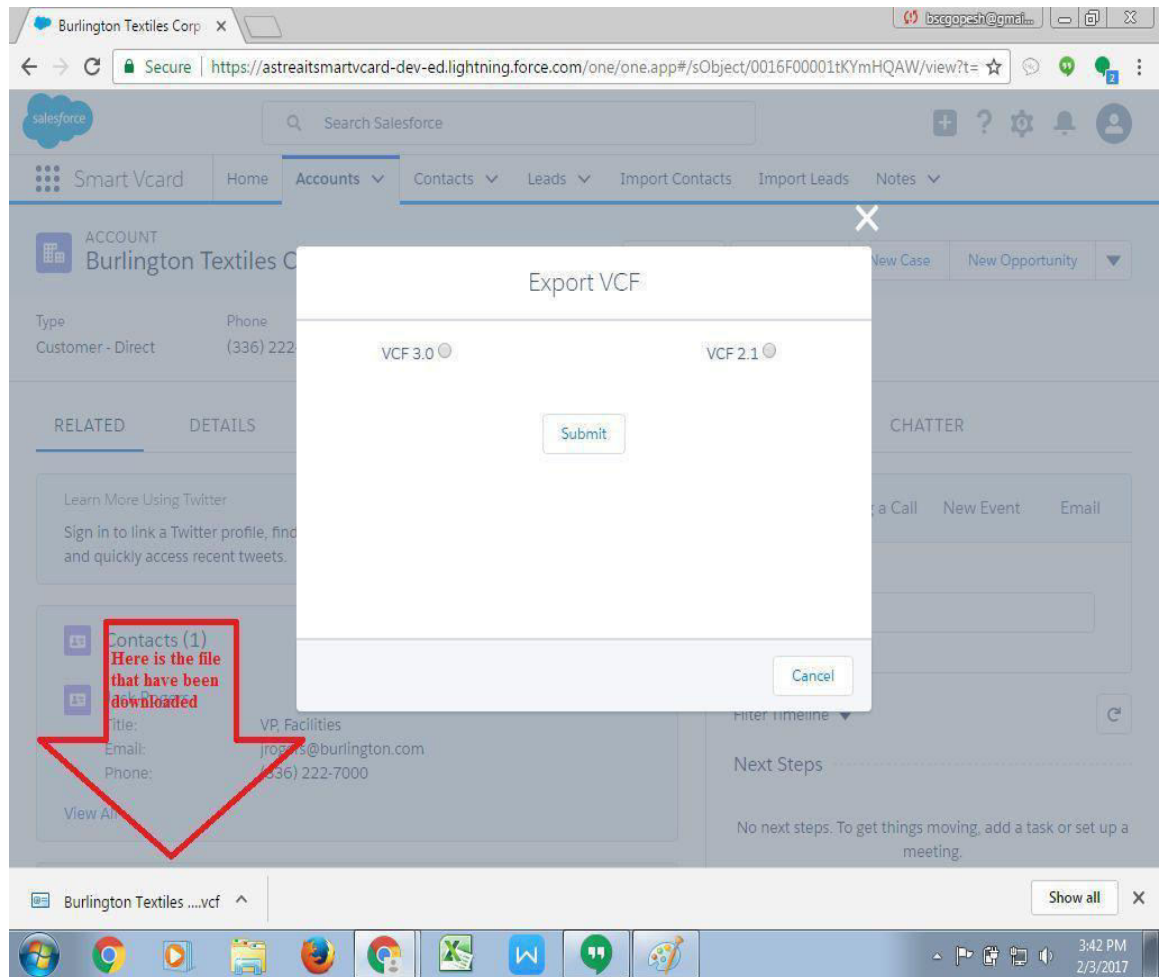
Burlington Textiles Corp ×

bscgopesh@gmai...

Secure | https://astreaitsmartvcard-dev-ed.lightning.force.com/one/one.app#/sObject/0016F00001tKYmHQAW/view?t=

salesforce

Search Salesforce

Smart Vcard Home Accounts Contacts Leads Import Contacts Import Leads Notes

ACCOUNT
Burlington Textiles C

New Case New Opportunity

Type
Customer - Direct

Phone
(336) 222

RELATED DETAILS

CHATTER

Learn More Using Twitter
Sign in to link a Twitter profile, find and quickly access recent tweets.

a Call New Event Email

Contacts (1)

Here is the file that have been downloaded

Title: VP, Facilities
Email: jrogers@burlington.com
Phone: (336) 222-7000

View All

Filter Timeline

Next Steps

No next steps. To get things moving, add a task or set up a meeting.

Export VCF

VCF 3.0

VCF 2.1

Submit

Cancel

Burlington Textiles ....vcf

Show all

3:42 PM
2/3/2017